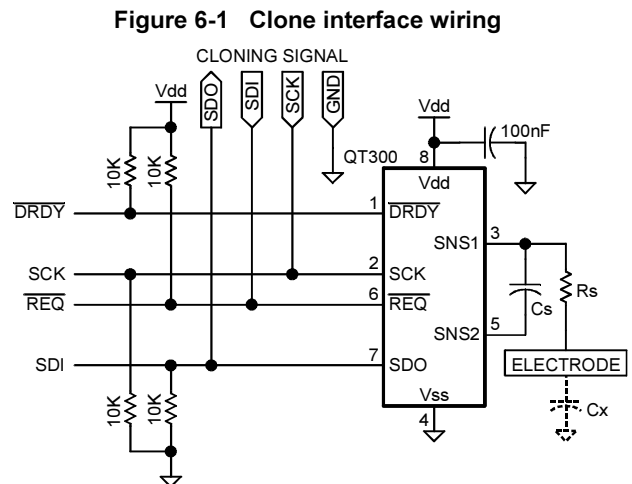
Figure 6-1 Clone interface wiring

CLONING SIGNAL

SDO SDI SCK GND

Vdd

10K 10K

Vdd

100nF

QT300

8

Vdd

$\overline{DRDY}$

1 $\overline{DRDY}$

SNS1 3

SCK

2 SCK

$\overline{REQ}$

6 $\overline{REQ}$

Cs

Rs

SNS2 5

SDI

7 SDO

ELECTRODE

Vss

4

10K 10K

Cx